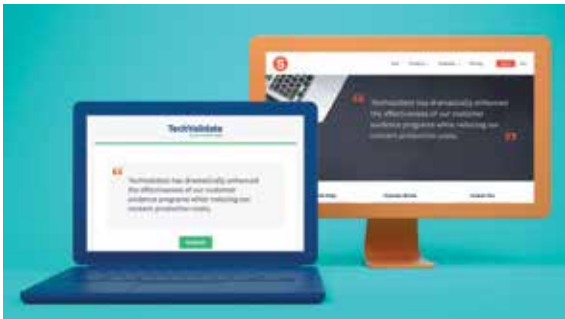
TechValidate

"TechValidate has dramatically enhanced the effectiveness of our customer evidence programs while reducing our content production costs.

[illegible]

"TechValidate has dramatically enhanced the effectiveness of our customer evidence programs while reducing our content production costs."

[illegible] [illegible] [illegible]